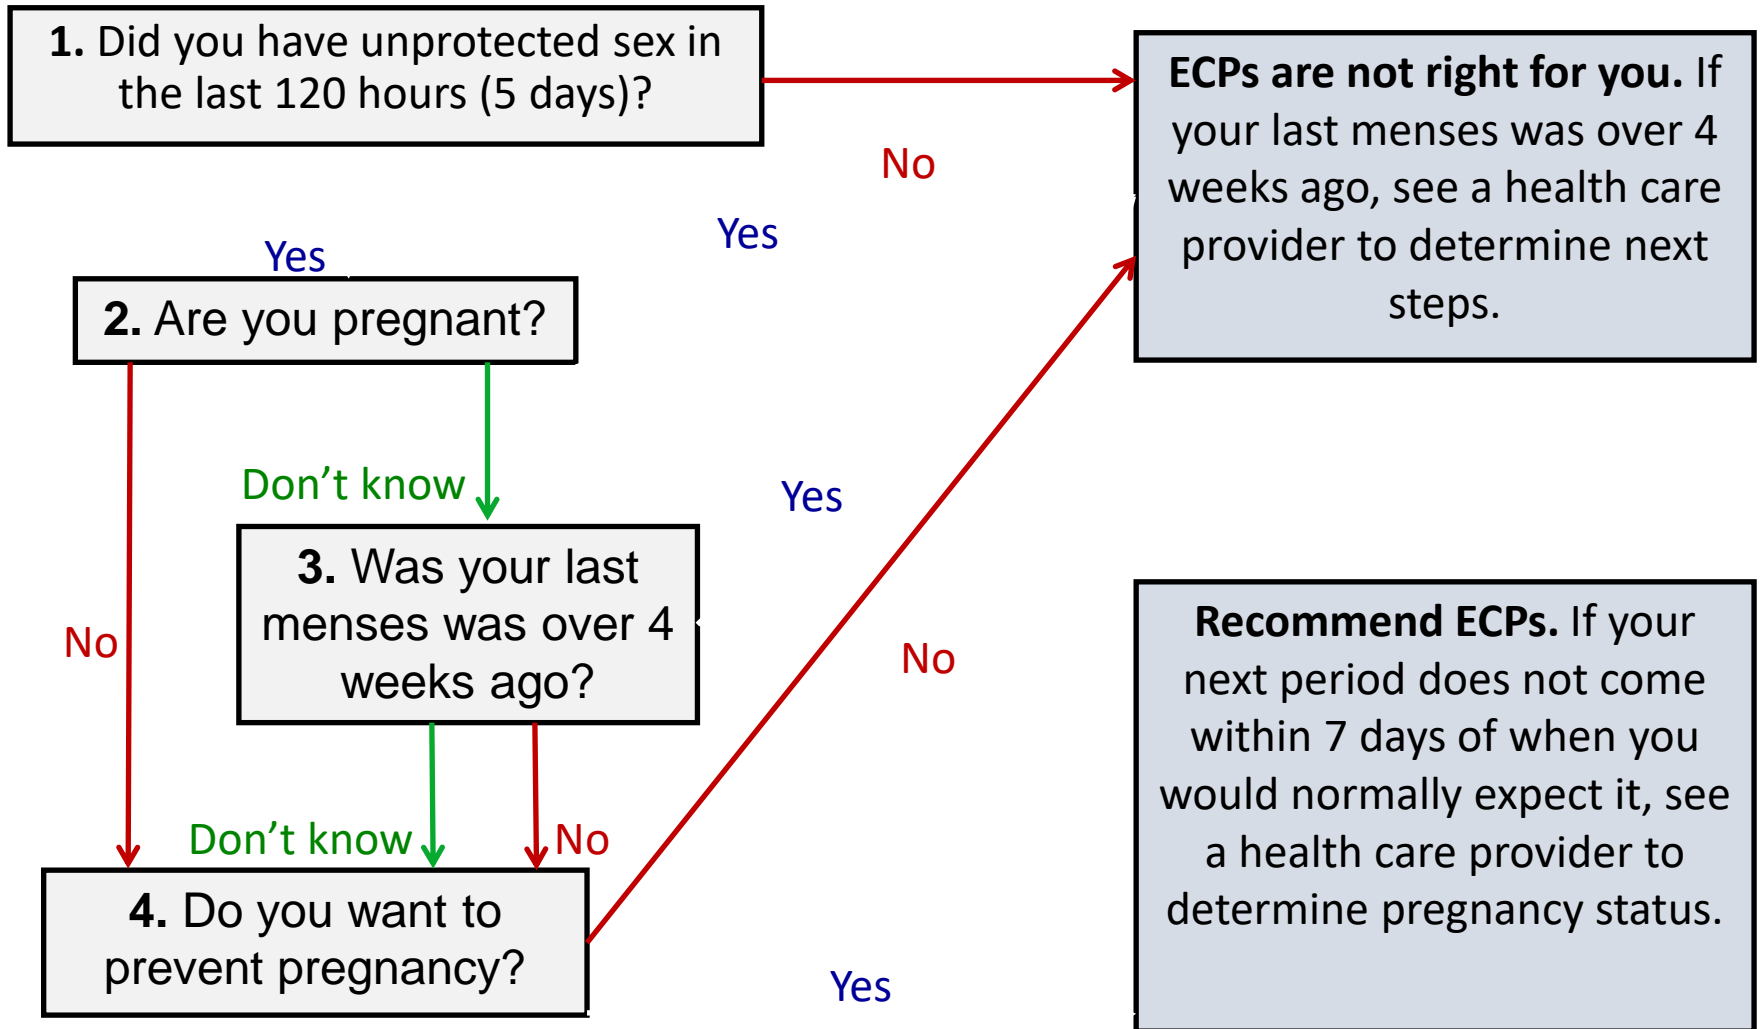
**1.** Did you have unprotected sex in the last 120 hours (5 days)?

**ECPs are not right for you.** If your last menses was over 4 weeks ago, see a health care provider to determine next steps.

No

Yes

Yes

**2.** Are you pregnant?

Don’t know

Yes

**3.** Was your last menses was over 4 weeks ago?

No

No

**Recommend ECPs.** If your next period does not come within 7 days of when you would normally expect it, see a health care provider to determine pregnancy status.

Don’t know

No

**4.** Do you want to prevent pregnancy?

Yes